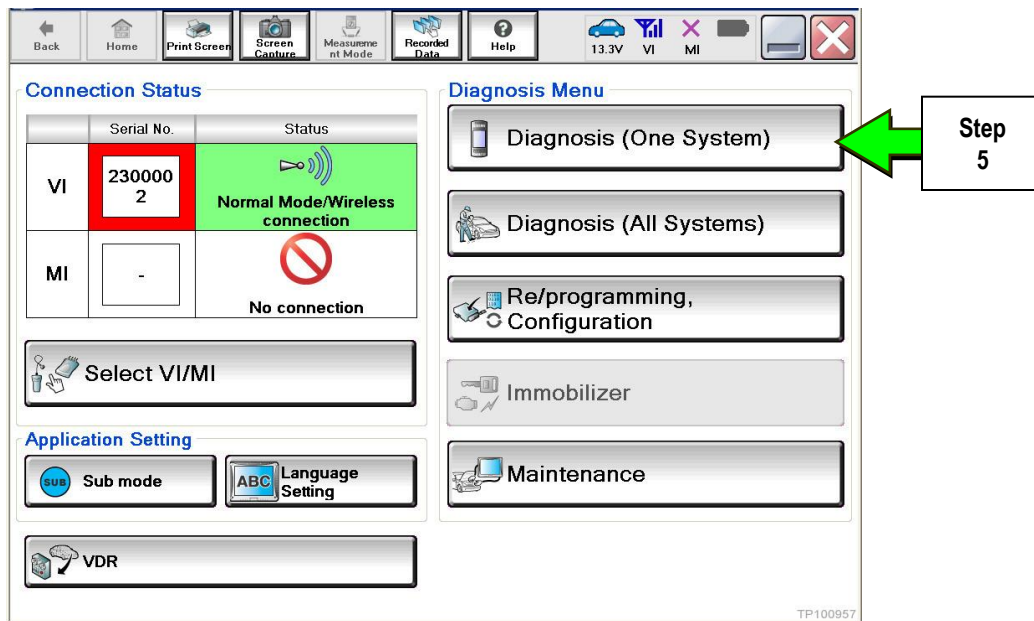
Back Home Print Screen Screen Capture Measurement Mode Recorded Data Help 13.3V VI MI

Connection Status

| | Serial No. | Status |
|---|---|---|
| VI | 2300002 | Normal Mode/Wireless connection |
| MI | - | No connection |

Select VI/MI

Application Setting

SUB Sub mode

ABC Language Setting

VDR

Diagnosis Menu

Diagnosis (One System)

Diagnosis (All Systems)

Re/programming, Configuration

Immobilizer

Maintenance

Step 5

TP100957